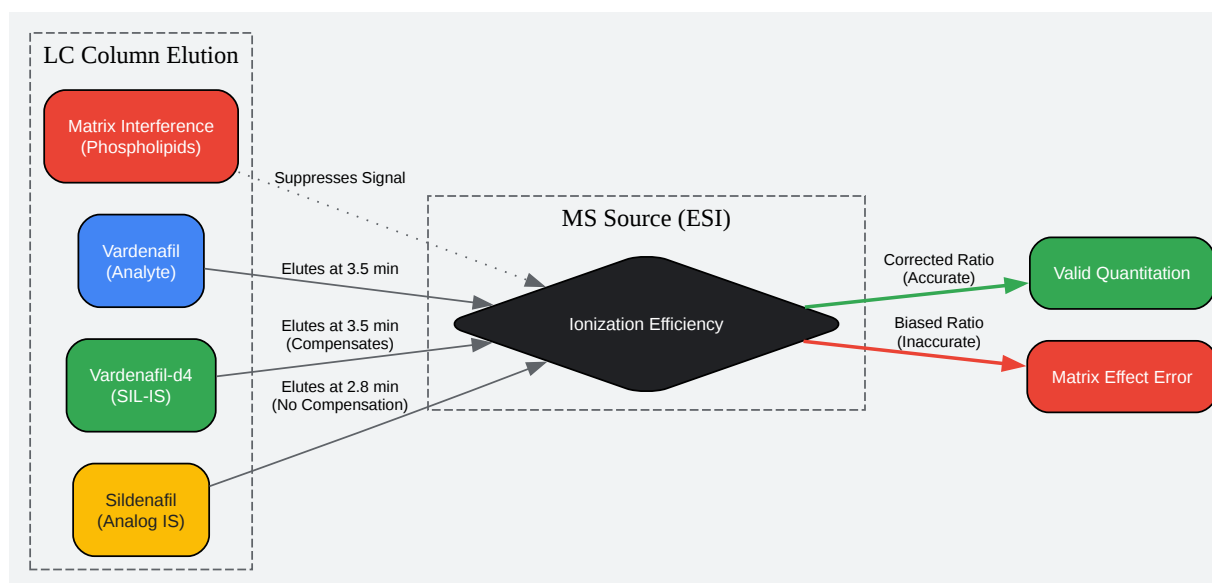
LC Column Elution

Matrix Interference (Phospholipids)

Vardenafil (Analyte)

Vardenafil-d4 (SIL-IS)

Sildenafil (Analog IS)

Suppresses Signal

Elutes at 3.5 min

Elutes at 3.5 min (Compensates)

Elutes at 2.8 min (No Compensation)

MS Source (ESI)

Ionization Efficiency

Corrected Ratio (Accurate)

Biased Ratio (Inaccurate)

Valid Quantitation

Matrix Effect Error